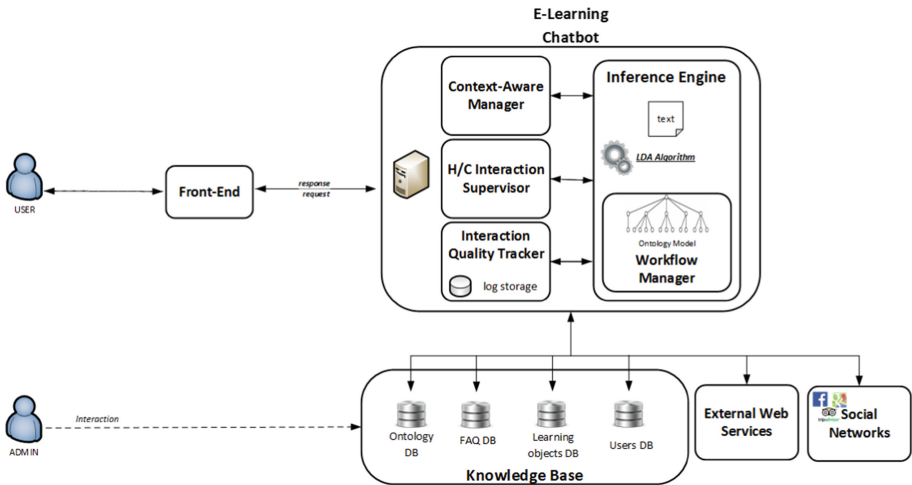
E-Learning Chatbot

USER

Front-End

response
request

Context-Aware Manager

H/C Interaction Supervisor

Interaction Quality Tracker

log storage

Inference Engine

text

LDA Algorithm

Ontology Model

Workflow Manager

ADMIN

Interaction

Ontology DB

FAQ DB

Learning objects DB

Users DB

Knowledge Base

External Web Services

Social Networks